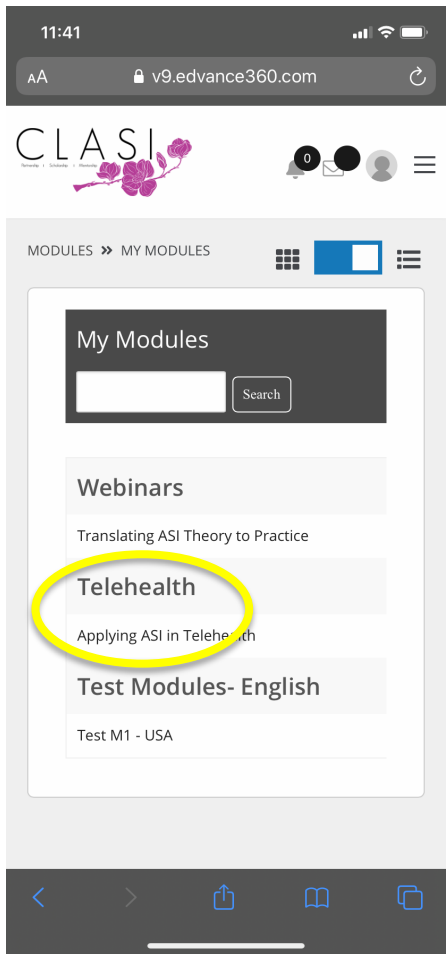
11:41

AA v9.edvance360.com

CLASI

0

MODULES » MY MODULES

My Modules

Search

Webinars

Translating ASI Theory to Practice

Telehealth

Applying ASI in Telehealth

Test Modules- English

Test M1 - USA